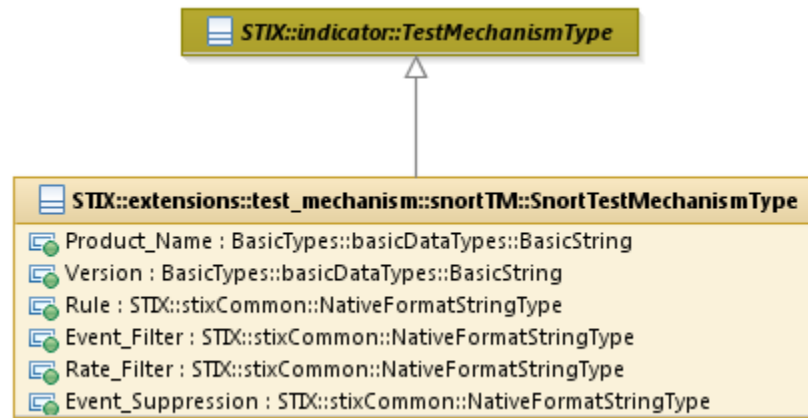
STIX::indicator::TestMechanismType

STIX::extensions::test_mechanism::snortTM::SnortTestMechanismType

Product_Name : BasicTypes::basicDataTypes::BasicString
Version : BasicTypes::basicDataTypes::BasicString
Rule : STIX::stixCommon::NativeFormatStringType
Event_Filter : STIX::stixCommon::NativeFormatStringType
Rate_Filter : STIX::stixCommon::NativeFormatStringType
Event_Suppression : STIX::stixCommon::NativeFormatStringType